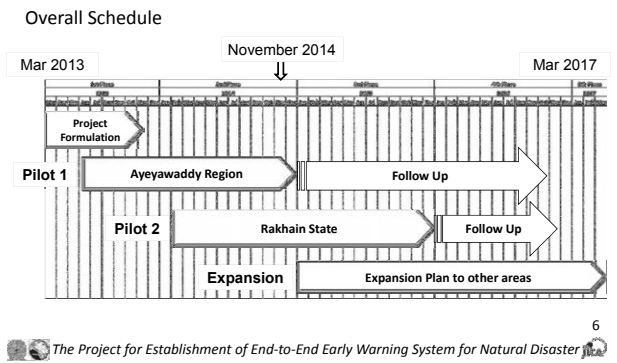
Overall Schedule

November 2014

Mar 2013

Mar 2017

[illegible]

Project Formulation

Pilot 1

Ayeyawaddy Region

Follow Up

Pilot 2

Rakhain State

Follow Up

Expansion

Expansion Plan to other areas

6

The Project for Establishment of End-to-End Early Warning System for Natural Disaster